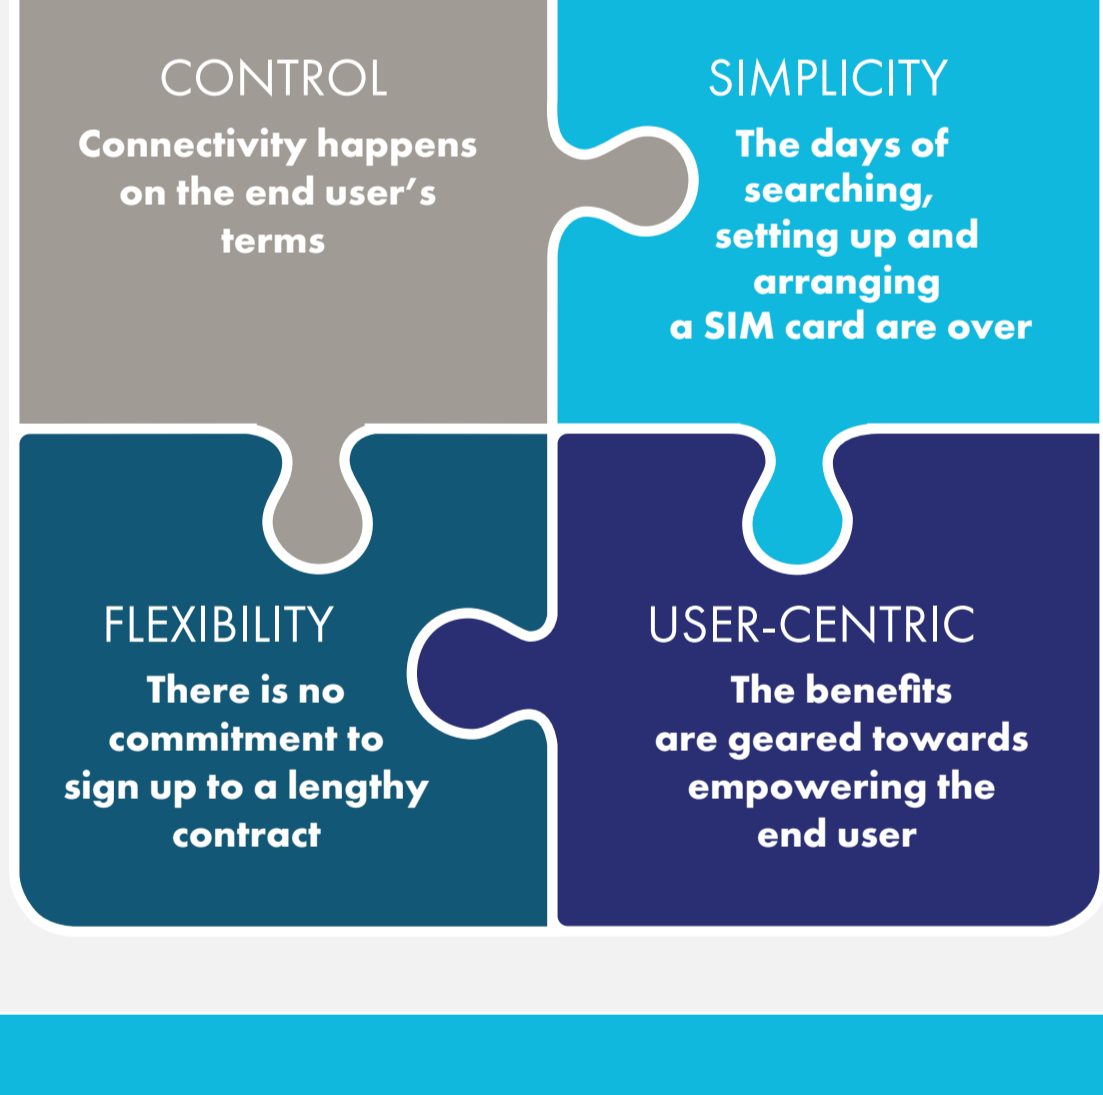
CONTROL
Connectivity happens on the end user's terms

SIMPLICITY
The days of searching, setting up and arranging a SIM card are over

FLEXIBILITY
There is no commitment to sign up to a lengthy contract

USER-CENTRIC
The benefits are geared towards empowering the end user